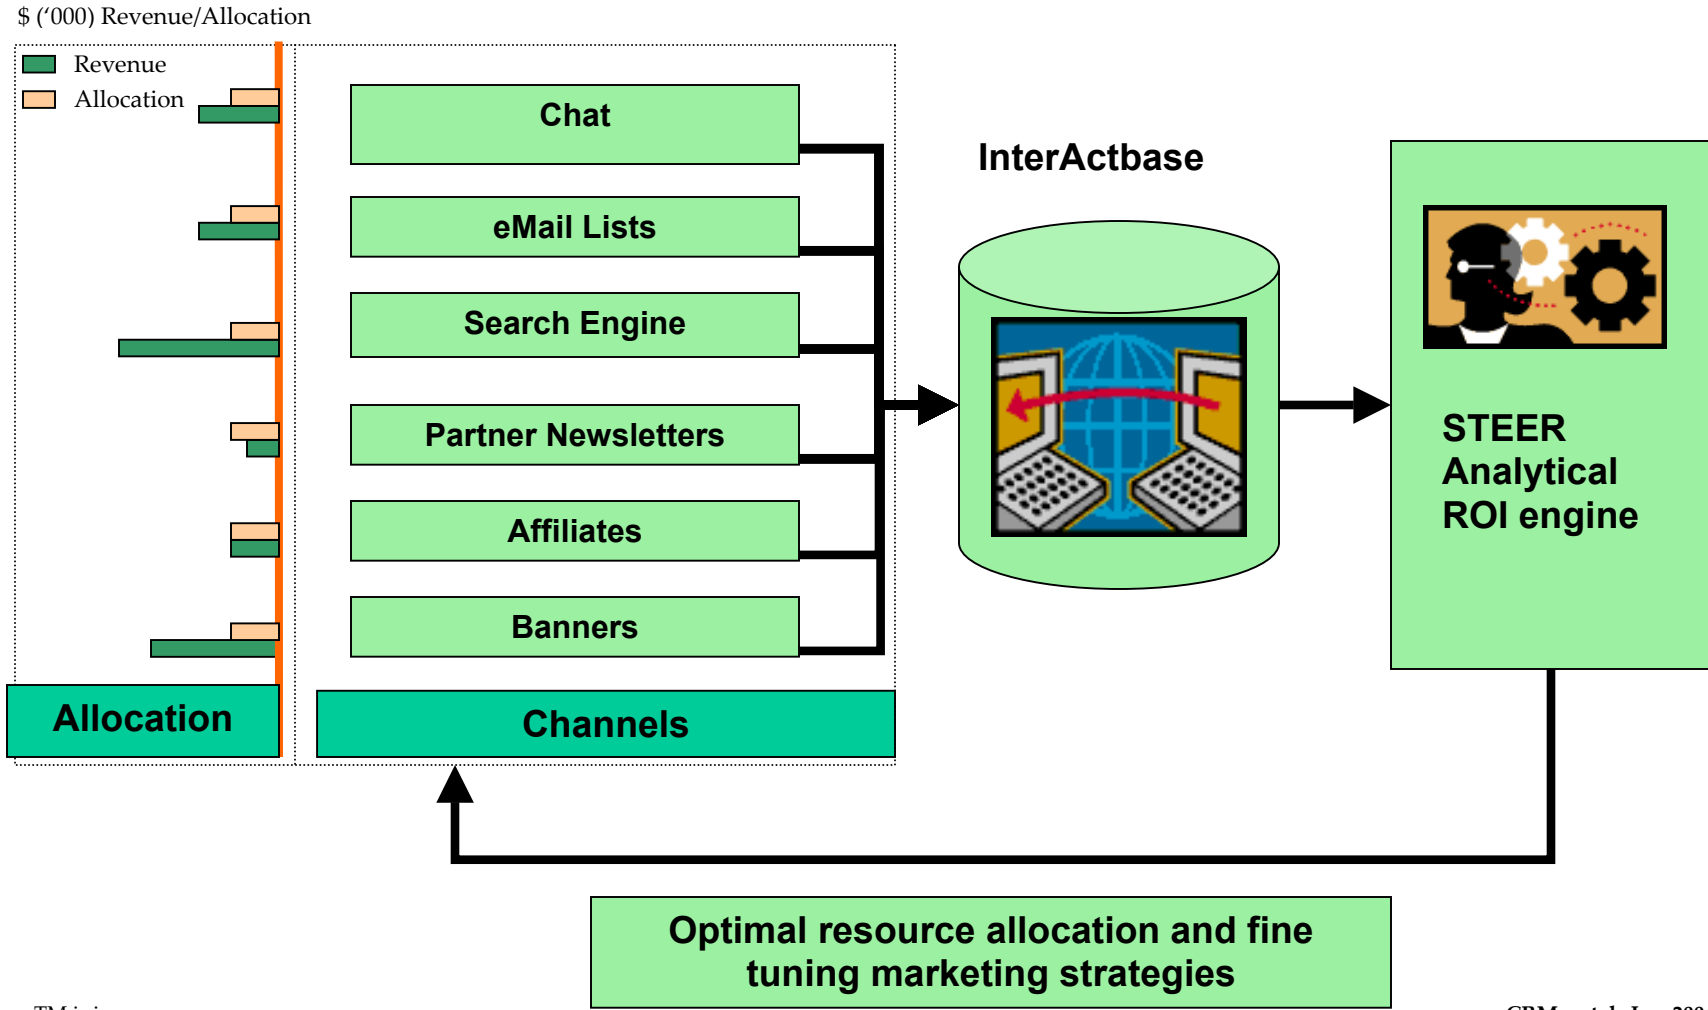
$ ('000) Revenue/Allocation

Revenue
Allocation

Allocation

Chat
eMail Lists
Search Engine
Partner Newsletters
Affiliates
Banners

Channels

InterActbase

STEER
Analytical
ROI engine

Optimal resource allocation and fine tuning marketing strategies

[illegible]

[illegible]